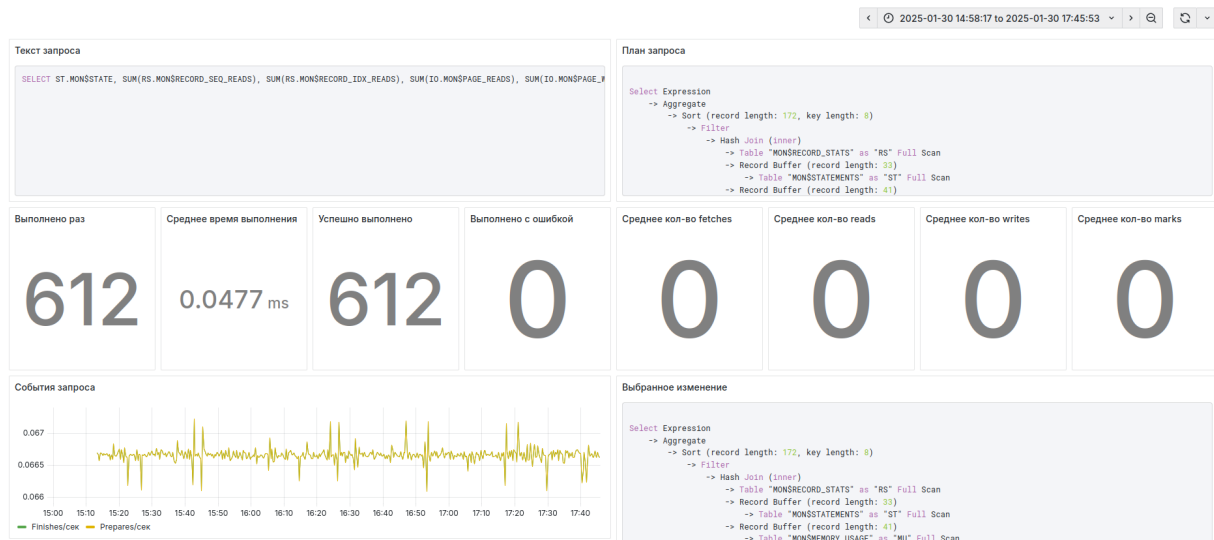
2025-01-30 14:58:17 to 2025-01-30 17:45:53

Текст запроса

SELECT ST.MON$STATE, SUM(RS.MON$RECORD_SEQ_READS), SUM(RS.MON$RECORD_IDX_READS), SUM(IO.MON$PAGE_READS), SUM(IO.MON$PAGE_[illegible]

План запроса

Select Expression
-> Aggregate
-> Sort (record length: 172, key length: 8)
-> Filter
-> Hash Join (inner)
-> Table "MON$RECORD_STATS" as "RS" Full Scan
-> Record Buffer (record length: 33)
-> Table "MON$STATEMENTS" as "ST" Full Scan
-> Record Buffer (record length: 41)

Выполнено раз

612

Среднее время выполнения

0.0477 ms

Успешно выполнено

612

Выполнено с ошибкой

0

Среднее кол-во fetches

0

Среднее кол-во reads

0

Среднее кол-во writes

0

Среднее кол-во marks

0

События запроса

0.067
0.0665
0.066

15:00 15:10 15:20 15:30 15:40 15:50 16:00 16:10 16:20 16:30 16:40 16:50 17:00 17:10 17:20 17:30 17:40

Finishes/сек Prepares/сек

Выбранное изменение

Select Expression
-> Aggregate
-> Sort (record length: 172, key length: 8)
-> Filter
-> Hash Join (inner)
-> Table "MON$RECORD_STATS" as "RS" Full Scan
-> Record Buffer (record length: 33)
-> Table "MON$STATEMENTS" as "ST" Full Scan
-> Record Buffer (record length: 41)
-> Table "MON$MEMORY_USAGE" as "MU" Full Scan